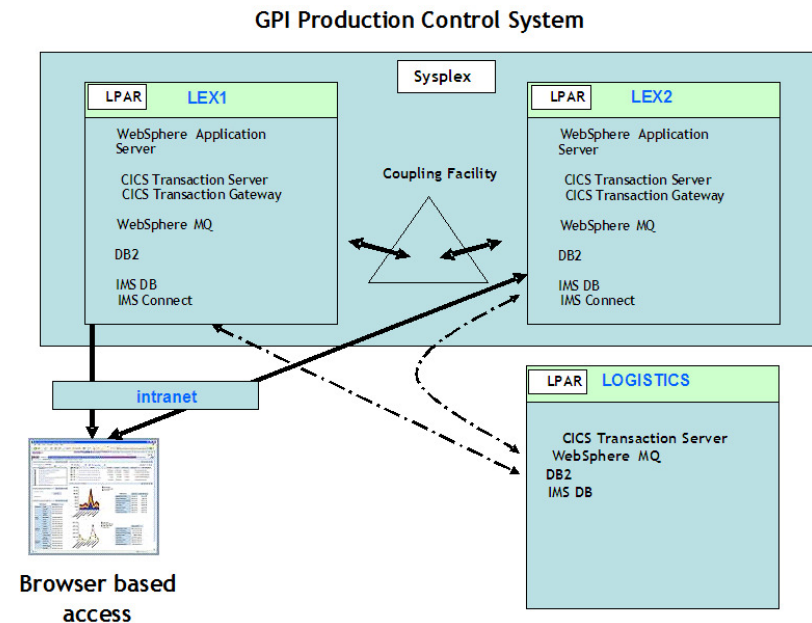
GPI Production Control System

Sysplex

LPAR LEX1

WebSphere Application Server

CICS Transaction Server
CICS Transaction Gateway

WebSphere MQ

DB2

IMS DB
IMS Connect

Coupling Facility

LPAR LEX2

WebSphere Application Server

CICS Transaction Server
CICS Transaction Gateway

WebSphere MQ

DB2

IMS DB
IMS Connect

intranet

LPAR LOGISTICS

CICS Transaction Server
WebSphere MQ
DB2
IMS DB

Browser based access